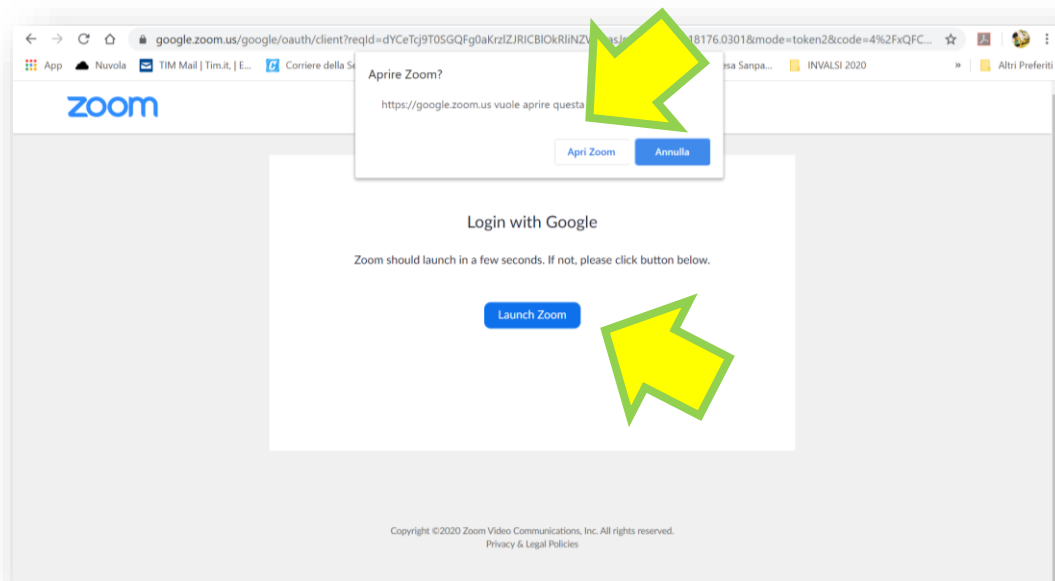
google.zoom.us/google/oauth/client?reqId=dYCeTcj9T0SGQFg0aKrzlZJRICBlOkRliNZV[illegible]18176.0301&mode=token2&code=4%2FxQFC...

App Nuvola TIM Mail | Tim.it, | E... Corriere della S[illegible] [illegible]esa Sanpa... INVALSI 2020 » Altri Preferiti

zoom

Aprire Zoom?

https://google.zoom.us vuole aprire questa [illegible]

Apri Zoom Annulla

Login with Google

Zoom should launch in a few seconds. If not, please click button below.

Launch Zoom

Copyright ©2020 Zoom Video Communications, Inc. All rights reserved.
Privacy & Legal Policies